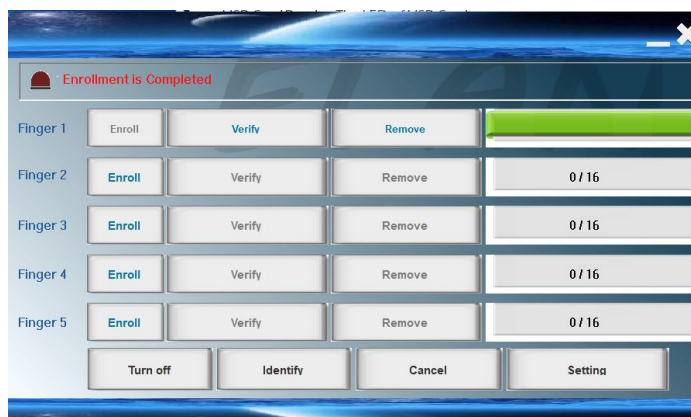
Enrollment is Completed

Finger 1 Enroll Verify Remove

Finger 2 Enroll Verify Remove 0 / 16

Finger 3 Enroll Verify Remove 0 / 16

Finger 4 Enroll Verify Remove 0 / 16

Finger 5 Enroll Verify Remove 0 / 16

Turn off Identify Cancel Setting